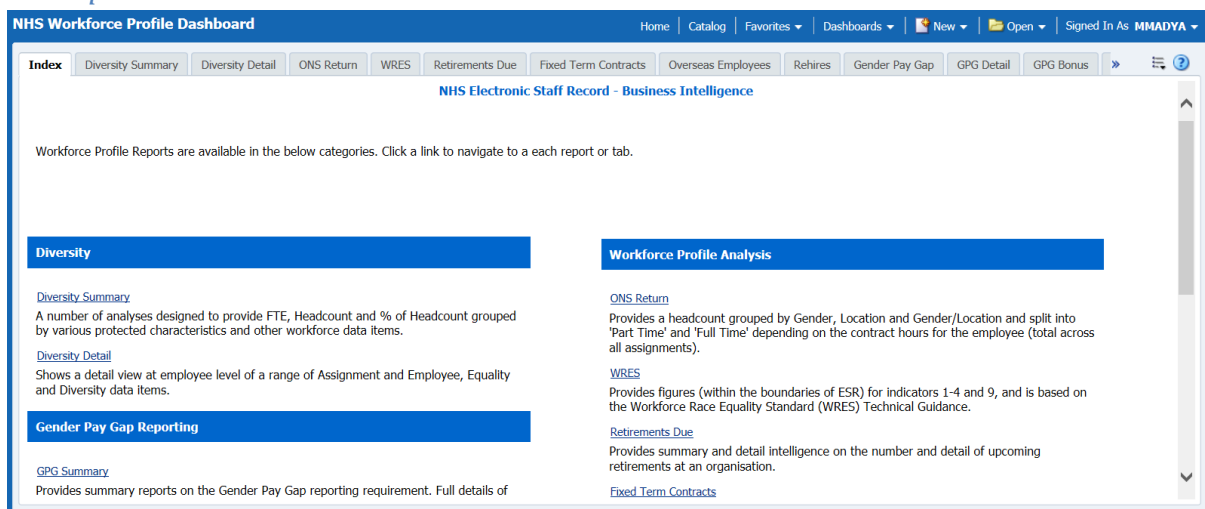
NHS Workforce Profile Dashboard

Home | Catalog | Favorites ▾ | Dashboards ▾ | New ▾ | Open ▾ | Signed In As MMADYA ▾

Index | Diversity Summary | Diversity Detail | ONS Return | WRES | Retirements Due | Fixed Term Contracts | Overseas Employees | Rehires | Gender Pay Gap | GPG Detail | GPG Bonus | »

NHS Electronic Staff Record - Business Intelligence

Workforce Profile Reports are available in the below categories. Click a link to navigate to a each report or tab.

Diversity

Diversity Summary
A number of analyses designed to provide FTE, Headcount and % of Headcount grouped by various protected characteristics and other workforce data items.

Diversity Detail
Shows a detail view at employee level of a range of Assignment and Employee, Equality and Diversity data items.

Gender Pay Gap Reporting

GPG Summary
Provides summary reports on the Gender Pay Gap reporting requirement. Full details of

Workforce Profile Analysis

ONS Return
Provides a headcount grouped by Gender, Location and Gender/Location and split into 'Part Time' and 'Full Time' depending on the contract hours for the employee (total across all assignments).

WRES
Provides figures (within the boundaries of ESR) for indicators 1-4 and 9, and is based on the Workforce Race Equality Standard (WRES) Technical Guidance.

Retirements Due
Provides summary and detail intelligence on the number and detail of upcoming retirements at an organisation.

Fixed Term Contracts